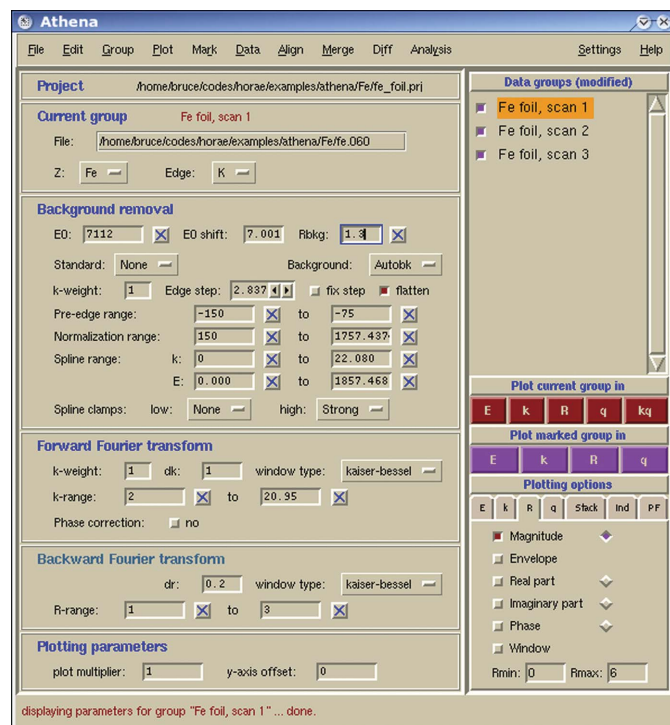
Athena

File Edit Group Plot Mark Data Align Merge Diff Analysis Settings Help

Project /home/bruce/codes/horae/examples/athena/Fe/fe_foil.prj

Current group Fe foil, scan 1

File: /home/bruce/codes/horae/examples/athena/Fe/fe.060

Z: Fe Edge: K

Background removal

E0: 7112 E0 shift: 7.001 Rbkg: 1.3

Standard: None Background: Autobk

k-weight: 1 Edge step: 2.837 fix step flatten

Pre-edge range: -150 to -75

Normalization range: 150 to 1757.437

Spline range: k: 0 to 22.080

E: 0.000 to 1857.468

Spline clamps: low: None high: Strong

Forward Fourier transform

k-weight: 1 dk: 1 window type: kaiser-bessel

k-range: 2 to 20.95

Phase correction: no

Backward Fourier transform

dr: 0.2 window type: kaiser-bessel

R-range: 1 to 3

Plotting parameters

plot multiplier: 1 y-axis offset: 0

Data groups (modified)

Fe foil, scan 1

Fe foil, scan 2

Fe foil, scan 3

Plot current group in

E k R q kq

Plot marked group in

E k R q

Plotting options

E k R q Stack Ind PF

Magnitude

Envelope

Real part

Imaginary part

Phase

Window

Rmin: 0 Rmax: 6

displaying parameters for group "Fe foil, scan 1" ... done.